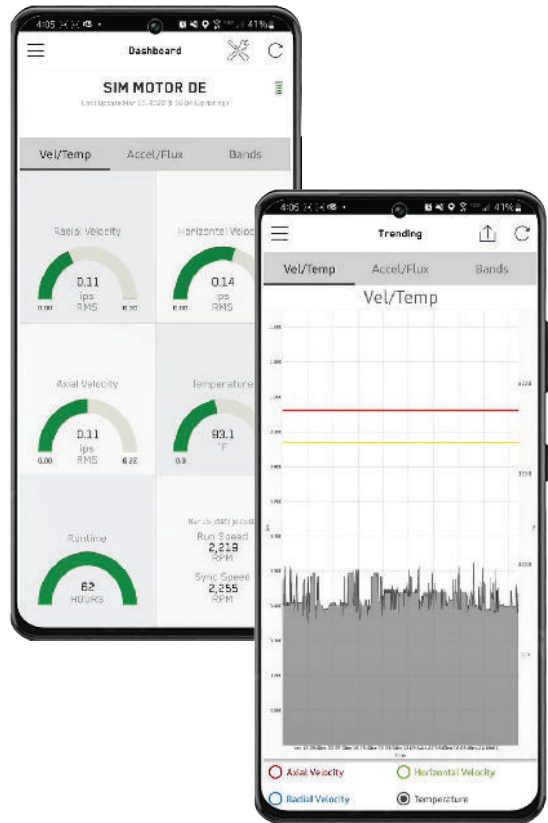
4:05 41%

Dashboard

SIM MOTOR DE

Last Update Mar 15, 2022 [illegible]

Vel/Temp Accel/Flux Bands

Radial Velocity

0.11
ips
RMS

0.00 0.30

Horizontal Veloc

0.14
ips
RMS

0.00

Axial Velocity

0.11
ips
RMS

0.00 0.22

Temperature

83.1
°F

0.0

Runtime

62
HOURS

Mar 15, 2022 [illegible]

Run Speed
2,219
RPM

Sync Speed
2,255
RPM

4:05 41%

Trending

Vel/Temp Accel/Flux Bands

Vel/Temp

Axial Velocity

Horizontal Velocity

Radial Velocity

Temperature